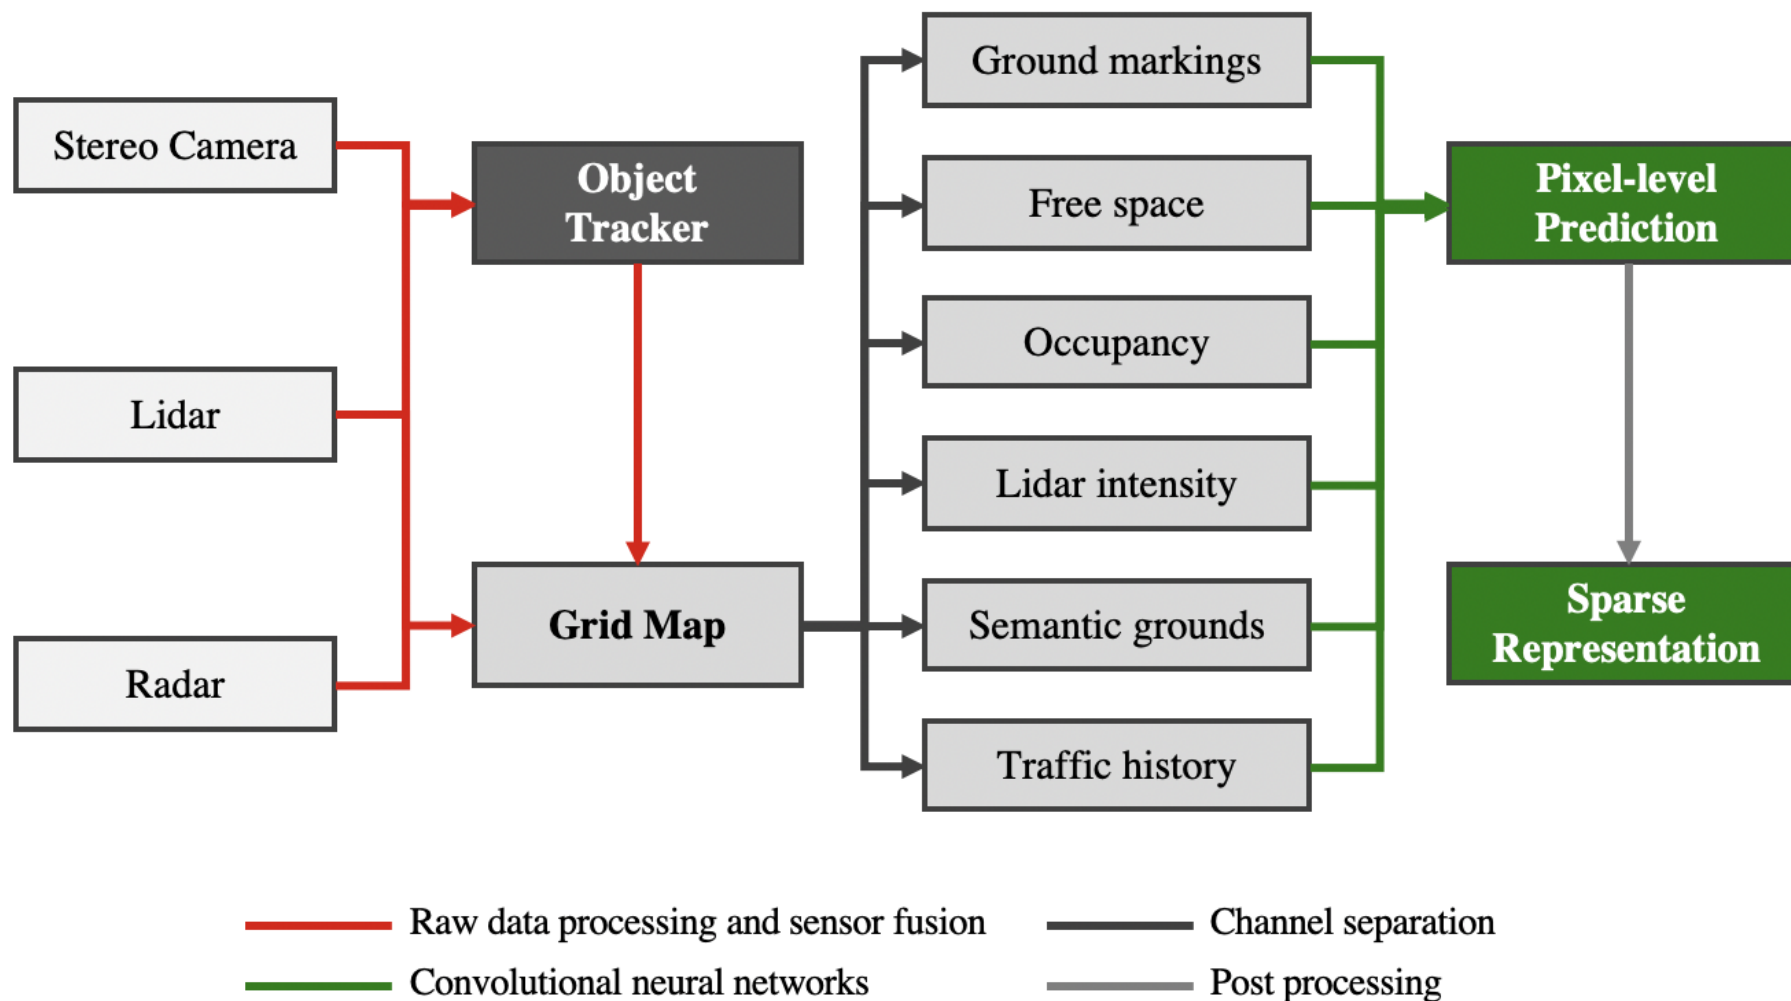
Stereo Camera

Lidar

Radar

Object Tracker

Grid Map

Ground markings

Free space

Occupancy

Lidar intensity

Semantic grounds

Traffic history

Pixel-level Prediction

Sparse Representation

Raw data processing and sensor fusion

Channel separation

Convolutional neural networks

Post processing